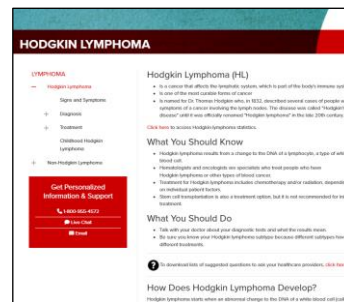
HODGKIN LYMPHOMA

LYMPHOMA
— Hodgkin Lymphoma
Signs and Symptoms
+ Diagnosis
+ Treatment
Childhood Hodgkin Lymphoma
+ Non-Hodgkin Lymphoma

Get Personalized Information & Support
1-800-955-4572
Live Chat
Email

Hodgkin Lymphoma (HL)
• Is a cancer that affects the lymphatic system, which is part of the body's immune sys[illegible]
• Is one of the most curable forms of cancer
• Is named for Dr. Thomas Hodgkin who, in 1832, described several cases of people w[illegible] symptoms of a cancer involving the lymph nodes. The disease was called "Hodgkin's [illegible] disease" until it was officially renamed "Hodgkin lymphoma" in the late 20th century.

Click here to access Hodgkin lymphoma statistics.

What You Should Know
• Hodgkin lymphoma results from a change to the DNA of a lymphocyte, a type of whi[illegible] blood cell.
• Hematologists and oncologists are specialists who treat people who have Hodgkin lymphoma or other types of blood cancer.
• Treatment for Hodgkin lymphoma includes chemotherapy and/or radiation, dependi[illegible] on individual patient factors.
• Stem cell transplantation is also a treatment option, but it is not recommended for in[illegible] treatment.

What You Should Do
• Talk with your doctor about your diagnostic tests and what the results mean.
• Be sure you know your Hodgkin lymphoma subtype because different subtypes hav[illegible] different treatments.

To download lists of suggested questions to ask your healthcare providers, click here

How Does Hodgkin Lymphoma Develop?
Hodgkin lymphoma starts when an abnormal change to the DNA of a white blood cell call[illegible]